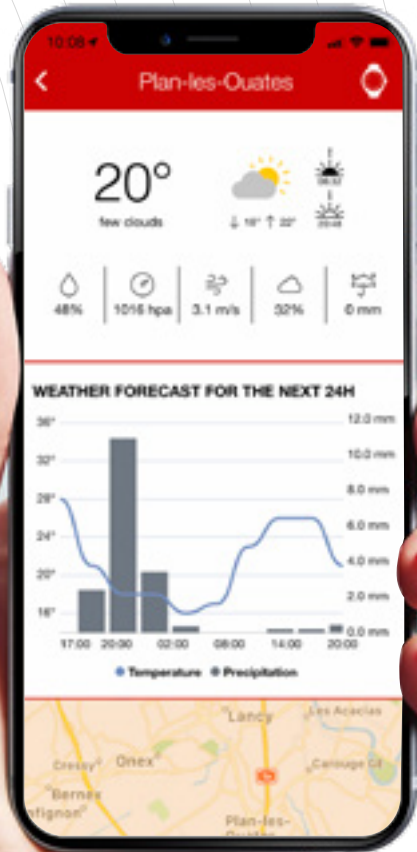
10:08
<
Plan-les-Ouates

20°
few clouds

↓ 16° ↑ 22°

06:32
20:48

48%
1016 hpa
3.1 m/s
32%
0 mm

WEATHER FORECAST FOR THE NEXT 24H

36°
32°
28°
24°
20°
16°

12.0 mm
10.0 mm
8.0 mm
6.0 mm
4.0 mm
2.0 mm
0.0 mm

17:00
20:00
02:00
08:00
14:00
20:00

Temperature
Precipitation

Lancy
Les Acacias
Onex
Carouge GE
Cressy
Bernex
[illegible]gnon
Plan-les-Ouates